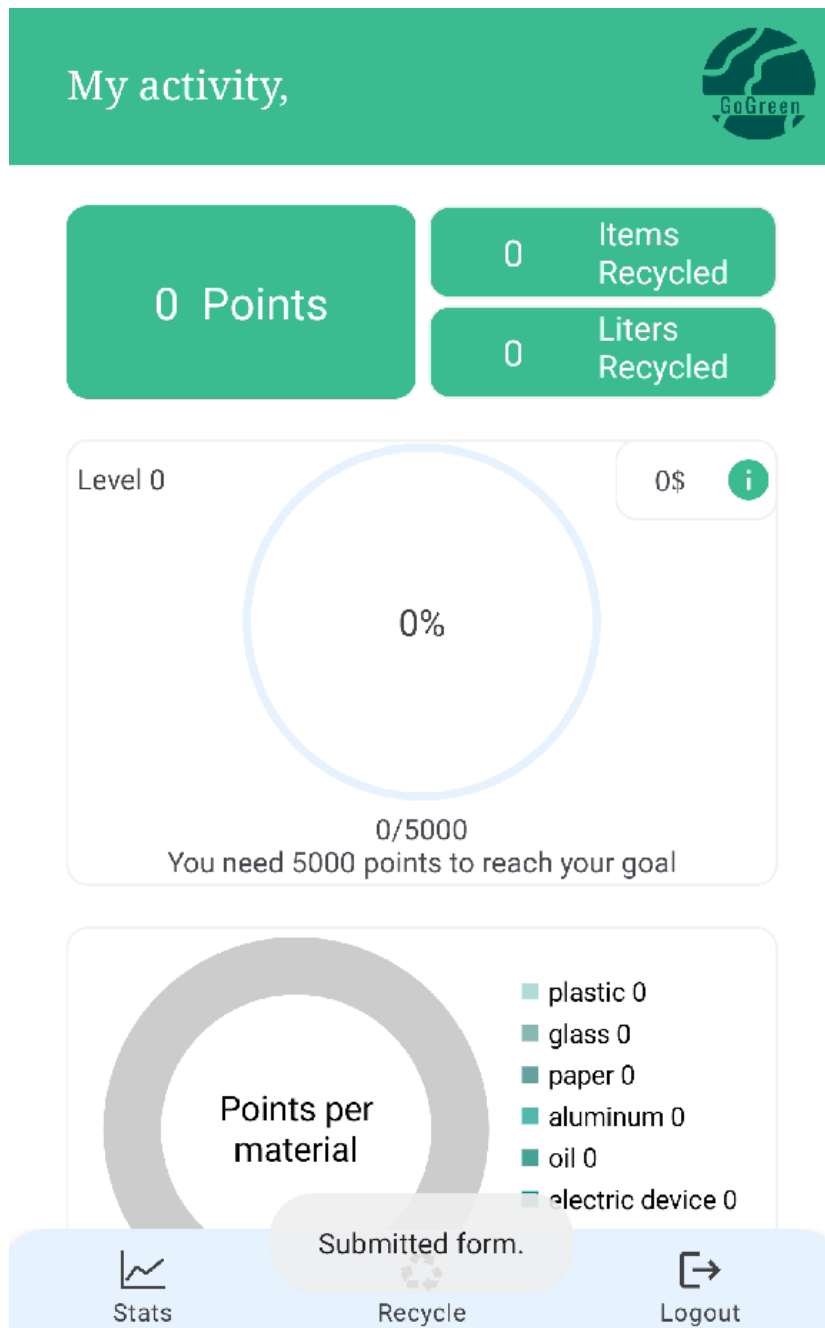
My activity,

GoGreen

0 Points

0 Items Recycled

0 Liters Recycled

Level 0

0$

0%

0/5000
You need 5000 points to reach your goal

Points per material

plastic 0
glass 0
paper 0
aluminum 0
oil 0
electric device 0

Submitted form.

Stats

Recycle

Logout